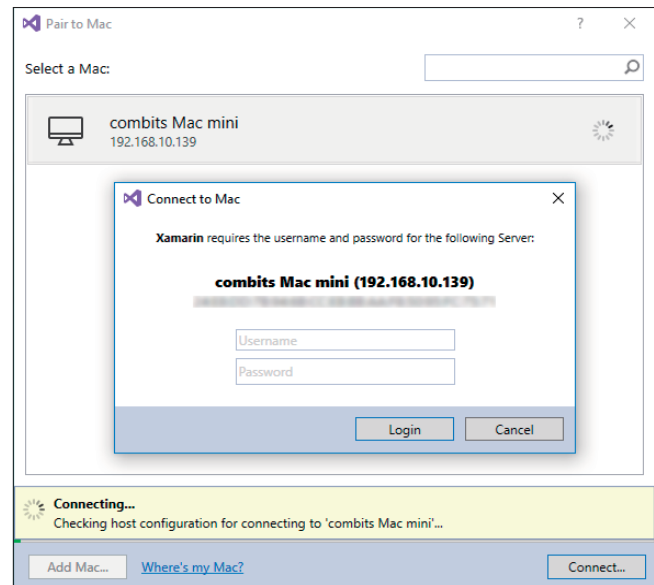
Pair to Mac

?

Select a Mac:

combits Mac mini
192.168.10.139

Connect to Mac

Xamarin requires the username and password for the following Server:

combits Mac mini (192.168.10.139)

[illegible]

Username

Password

Login

Cancel

Connecting...
Checking host configuration for connecting to 'combits Mac mini'...

Add Mac...

Where's my Mac?

Connect...